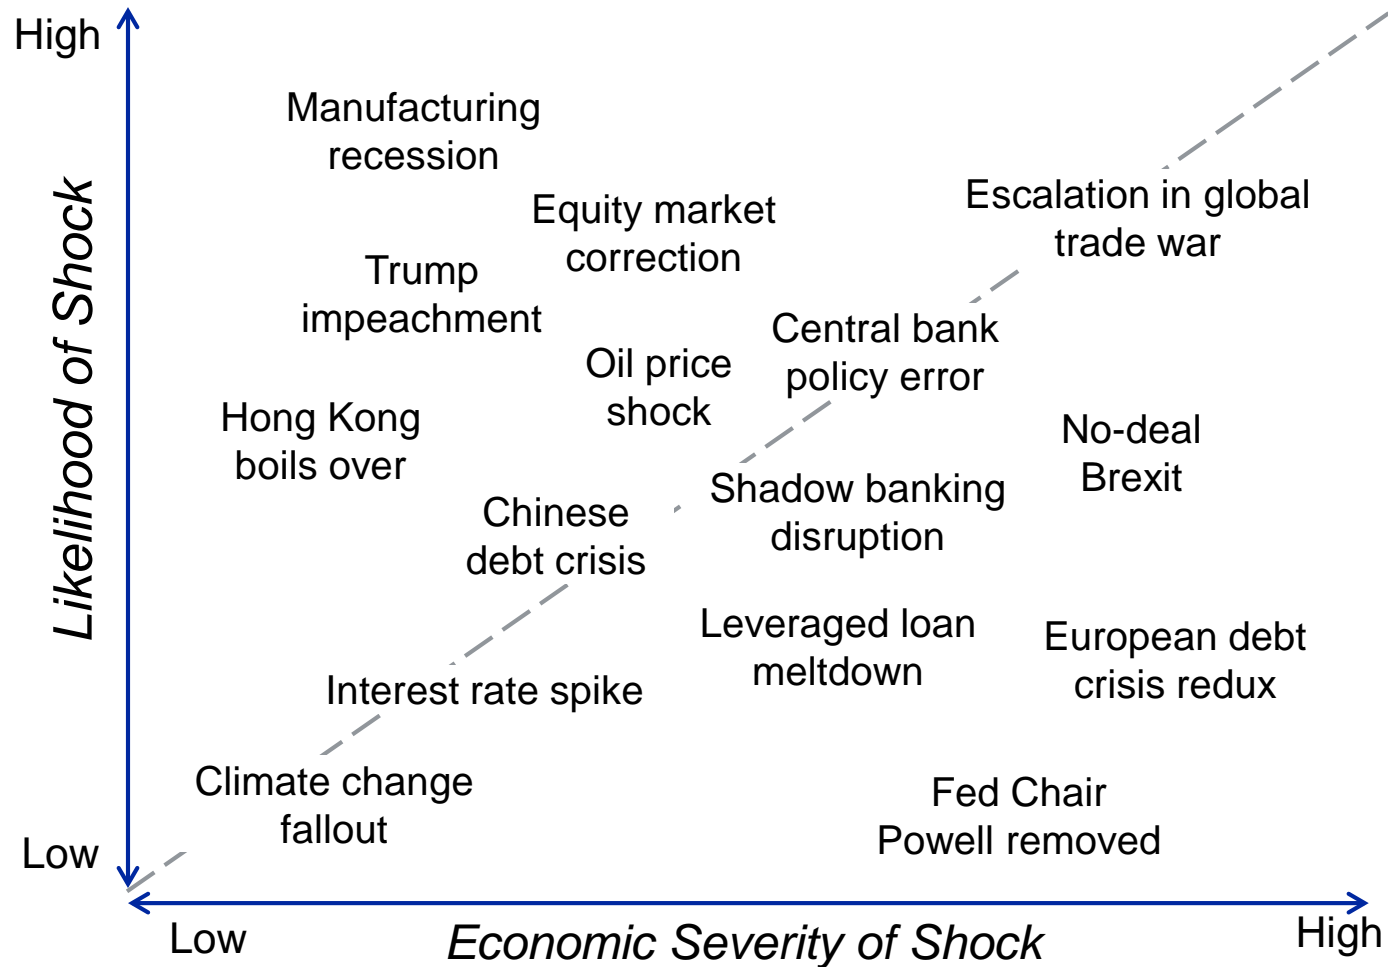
High

Likelihood of Shock

Low

Manufacturing recession

Equity market correction

Escalation in global trade war

Trump impeachment

Central bank policy error

Oil price shock

Hong Kong boils over

No-deal Brexit

Shadow banking disruption

Chinese debt crisis

Leveraged loan meltdown

European debt crisis redux

Interest rate spike

Climate change fallout

Fed Chair Powell removed

Low

Economic Severity of Shock

High